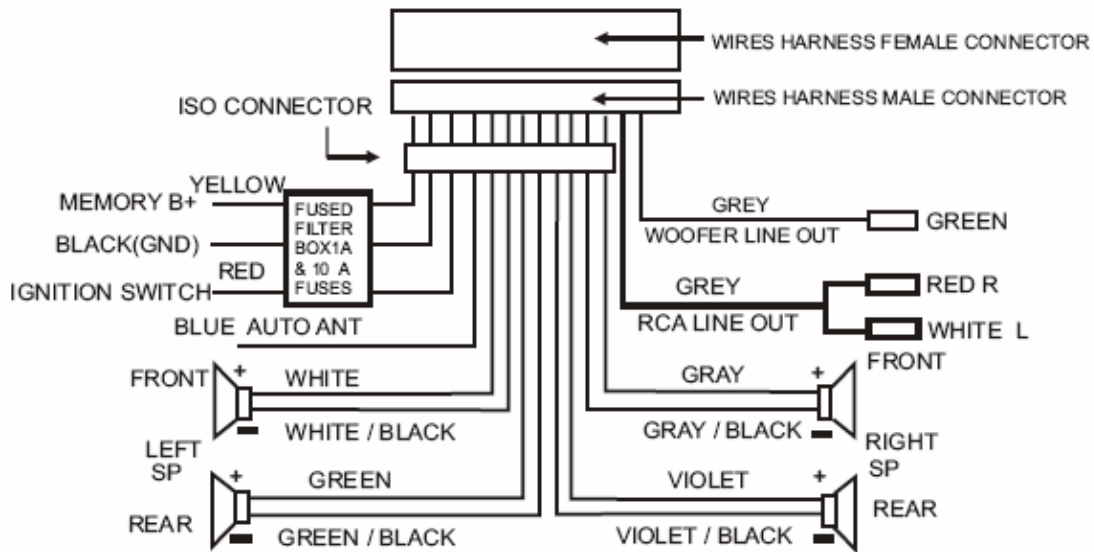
WIRES HARNESS FEMALE CONNECTOR

WIRES HARNESS MALE CONNECTOR

ISO CONNECTOR

YELLOW
MEMORY B+

BLACK(GND)

RED
IGNITION SWITCH

FUSED FILTER BOX1A & 10 A FUSES

BLUE AUTO ANT

GREY
WOOFER LINE OUT

GREEN

GREY
RCA LINE OUT

RED R

WHITE L

FRONT
+
WHITE

WHITE / BLACK

LEFT SP

GRAY
+
FRONT

GRAY / BLACK

RIGHT SP

+
GREEN

REAR

GREEN / BLACK

VIOLET
+

REAR

VIOLET / BLACK